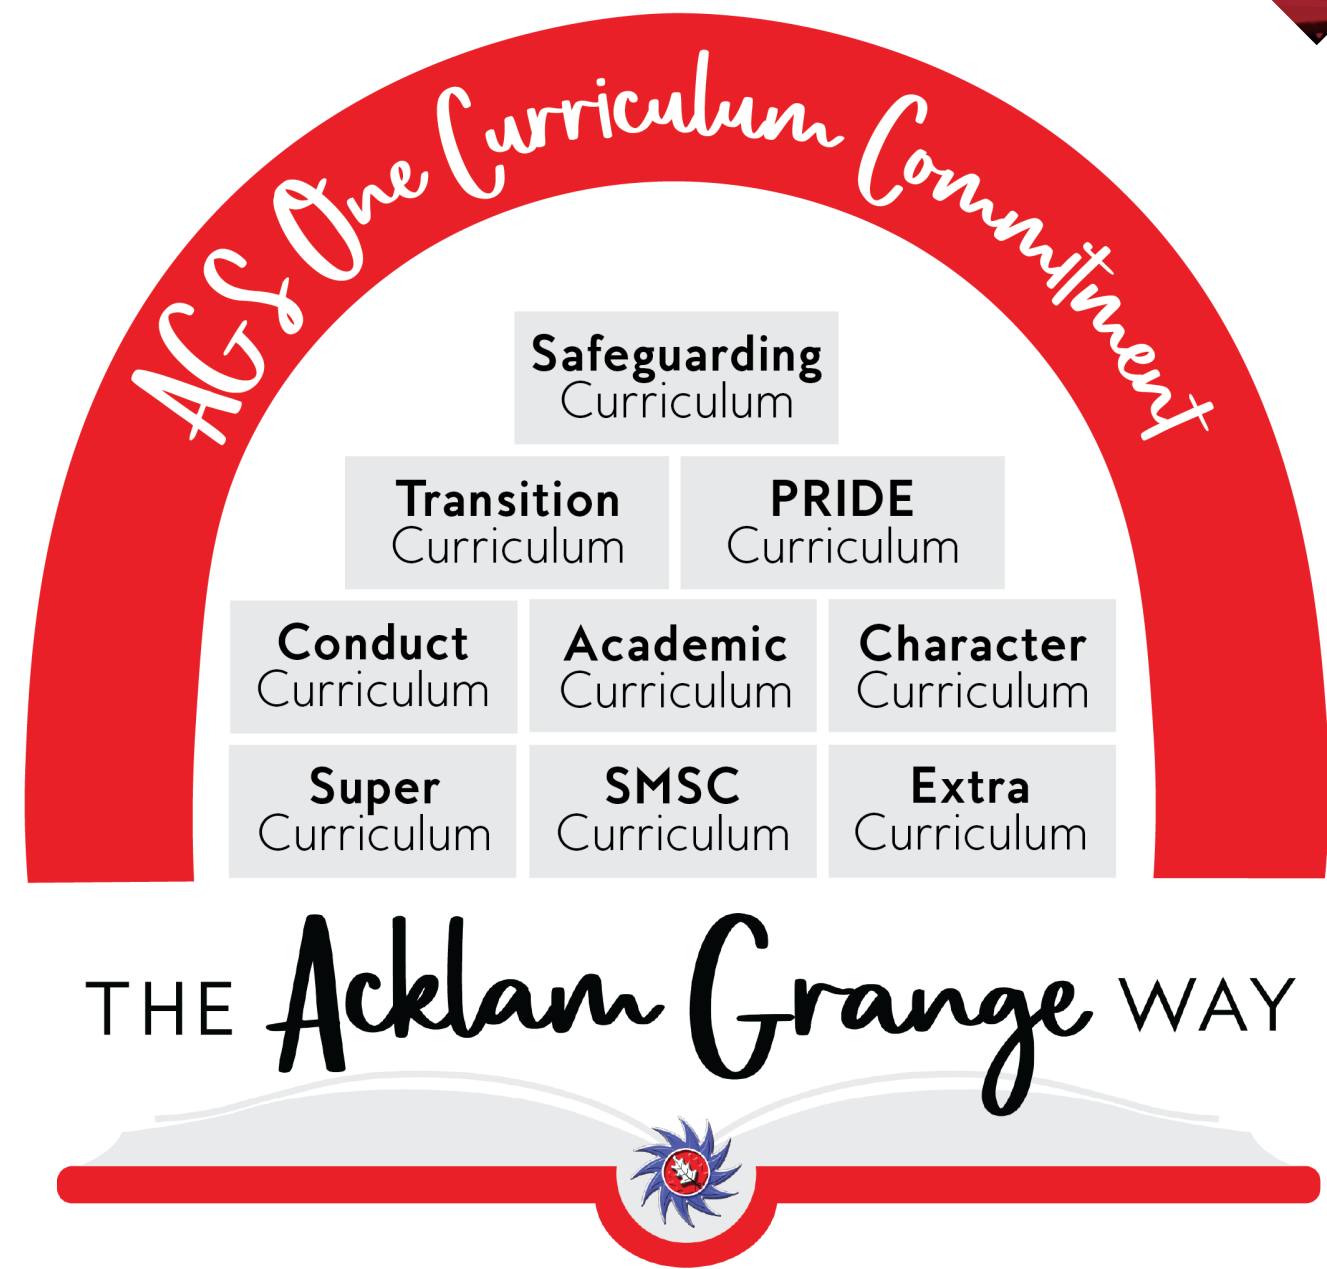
AGS One Curriculum Commitment

Safeguarding Curriculum

Transition Curriculum

PRIDE Curriculum

Conduct Curriculum

Academic Curriculum

Character Curriculum

Super Curriculum

SMSC Curriculum

Extra Curriculum

THE Acklam Grange WAY